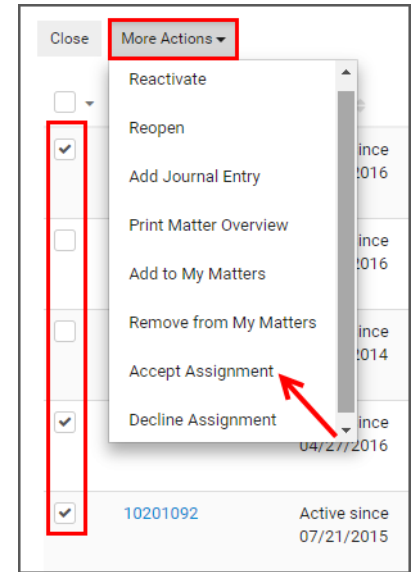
Close

More Actions

Reactivate

Reopen

Add Journal Entry

Print Matter Overview

Add to My Matters

Remove from My Matters

Accept Assignment

Decline Assignment

since 2016

since 2016

since 2014

since 04/27/2016

10201092

Active since 07/21/2015